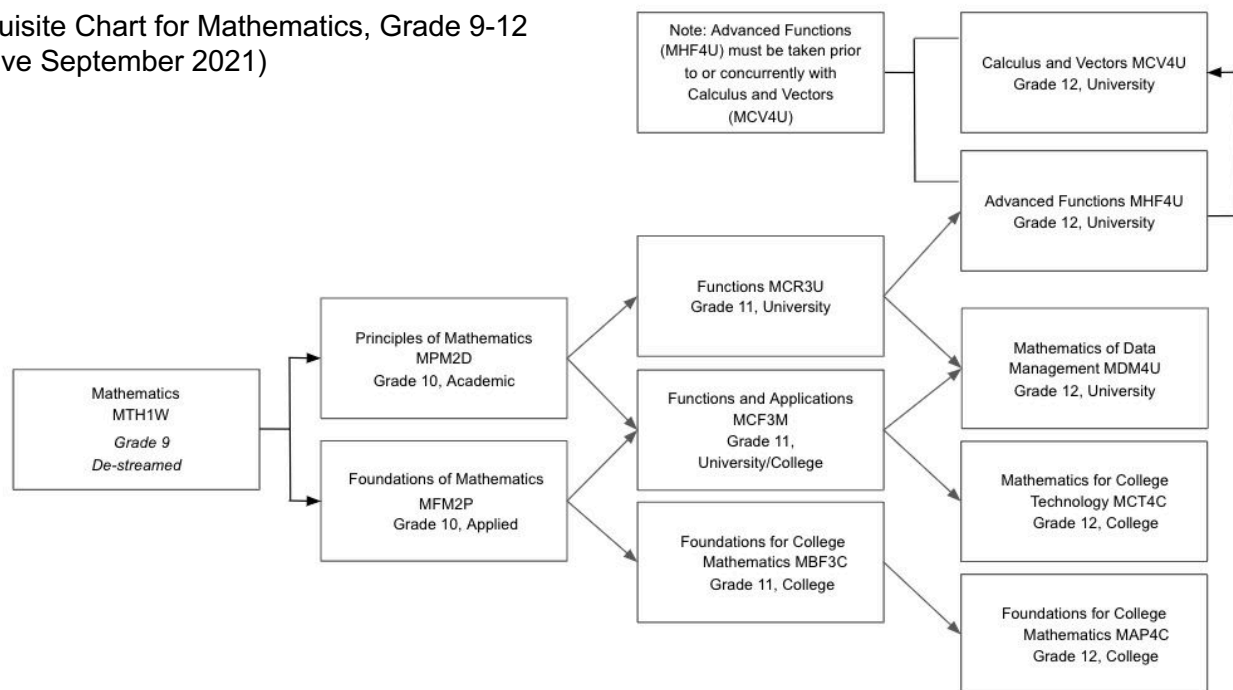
uisite Chart for Mathematics, Grade 9-12
ve September 2021)

Note: Advanced Functions (MHF4U) must be taken prior to or concurrently with Calculus and Vectors (MCV4U)

Calculus and Vectors MCV4U
Grade 12, University

Advanced Functions MHF4U
Grade 12, University

Mathematics
MTH1W
Grade 9
De-streamed

Principles of Mathematics
MPM2D
Grade 10, Academic

Foundations of Mathematics
MFM2P
Grade 10, Applied

Functions MCR3U
Grade 11, University

Functions and Applications
MCF3M
Grade 11,
University/College

Foundations for College
Mathematics MBF3C
Grade 11, College

Mathematics of Data
Management MDM4U
Grade 12, University

Mathematics for College
Technology MCT4C
Grade 12, College

Foundations for College
Mathematics MAP4C
Grade 12, College